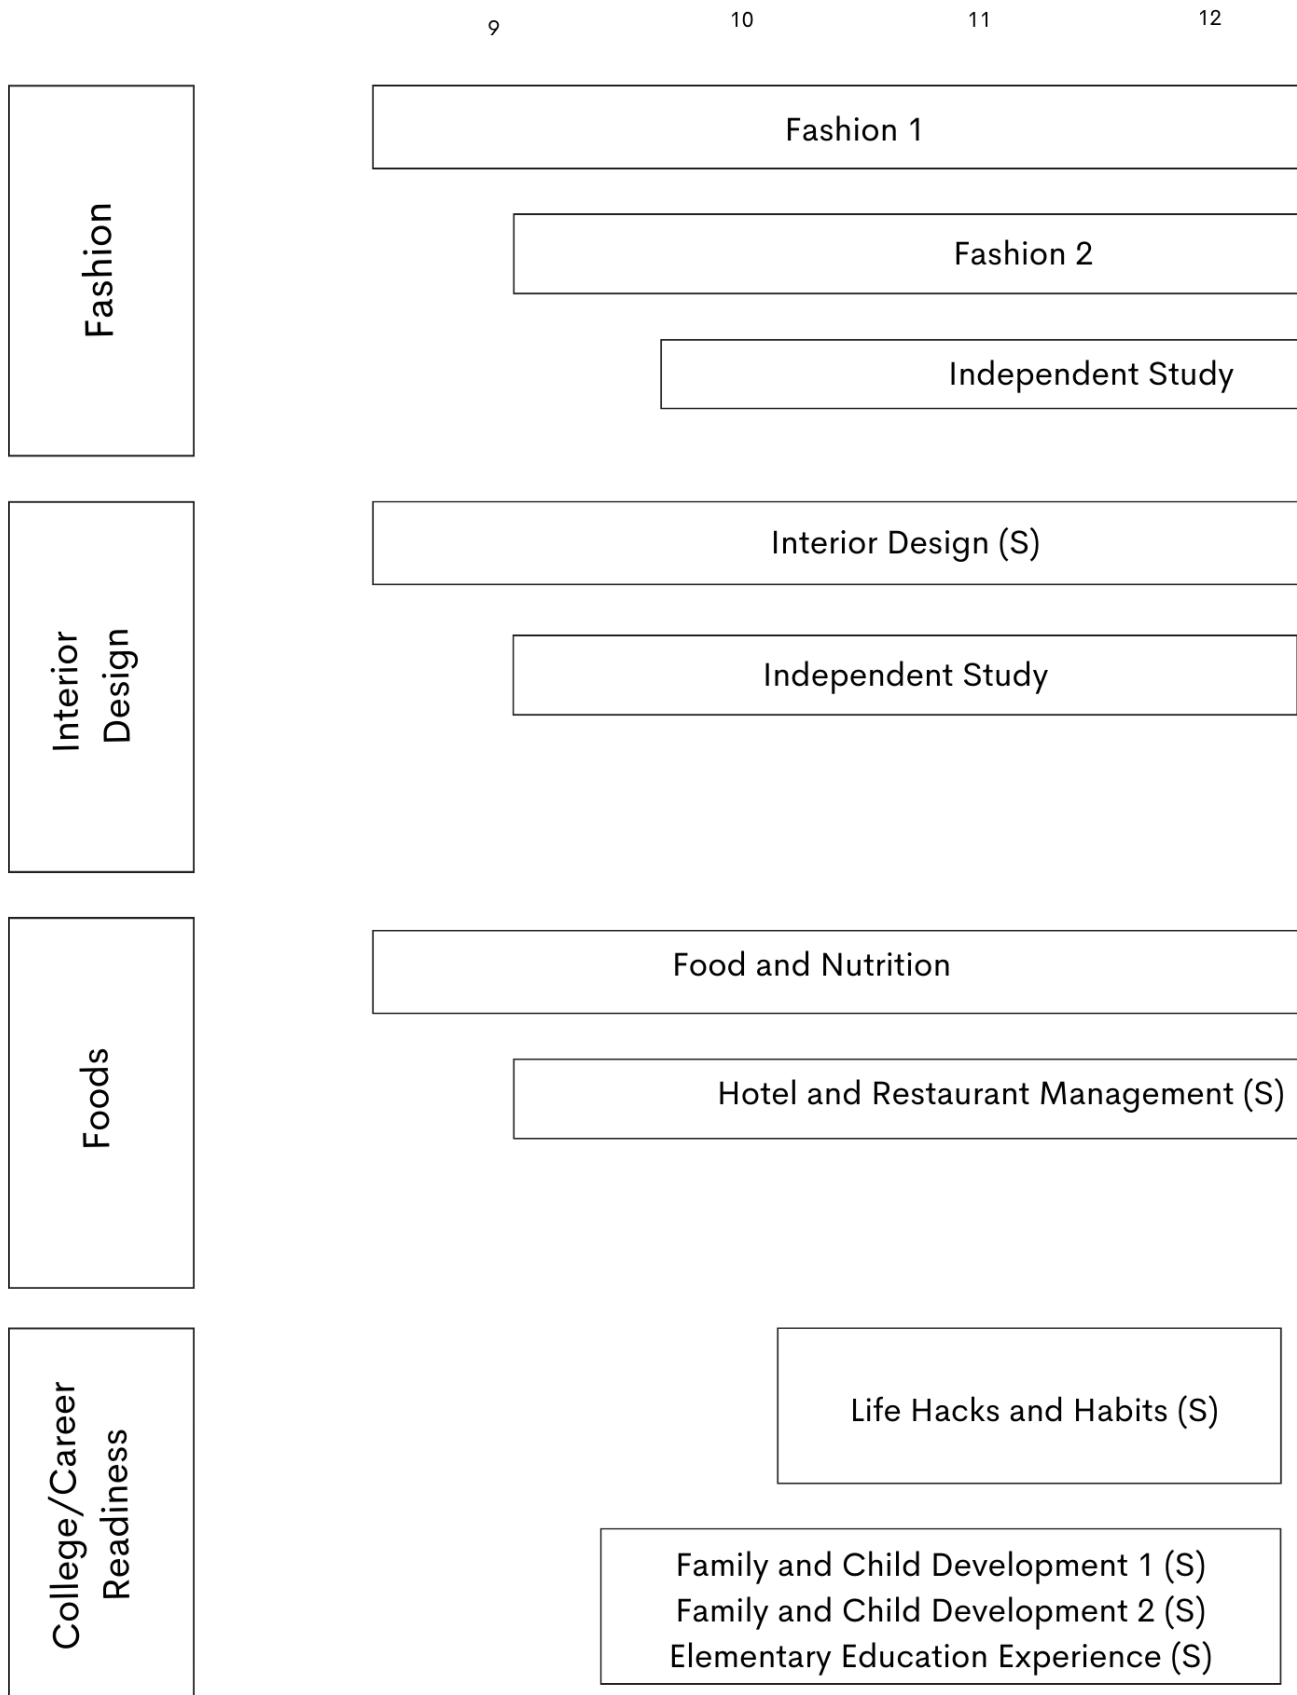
9 10 11 12

Fashion

Fashion 1

Fashion 2

Independent Study

Interior Design

Interior Design (S)

Independent Study

Foods

Food and Nutrition

Hotel and Restaurant Management (S)

College/Career Readiness

Life Hacks and Habits (S)

Family and Child Development 1 (S)
Family and Child Development 2 (S)
Elementary Education Experience (S)